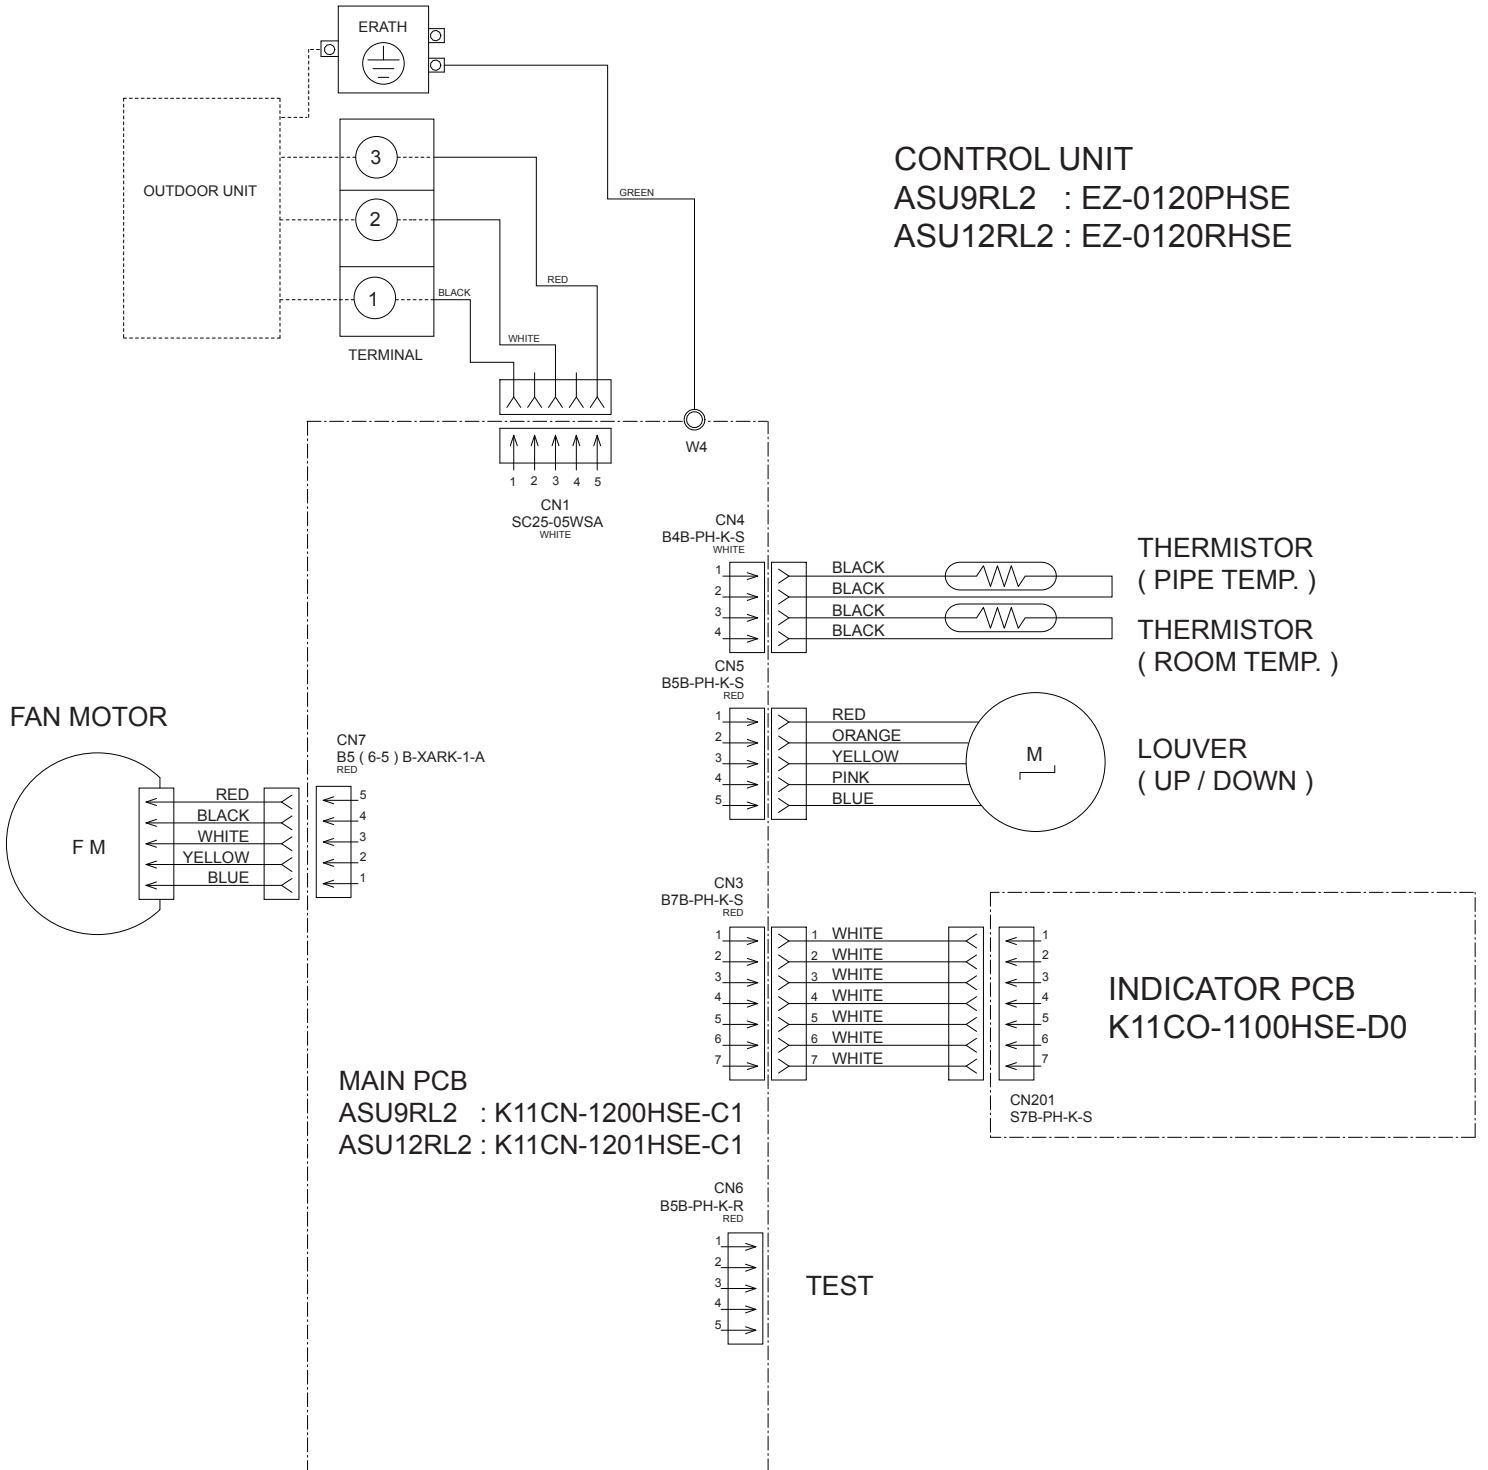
ERATH

OUTDOOR UNIT

3

2

1

TERMINAL

GREEN

RED

BLACK

WHITE

CONTROL UNIT
ASU9RL2 : EZ-0120PHSE
ASU12RL2 : EZ-0120RHSE

W4

1 2 3 4 5
CN1
SC25-05WSA
WHITE

CN4
B4B-PH-K-S
WHITE
1
2
3
4
BLACK
BLACK
BLACK
BLACK

THERMISTOR
( PIPE TEMP. )
THERMISTOR
( ROOM TEMP. )

CN5
B5B-PH-K-S
RED
1
2
3
4
5
RED
ORANGE
YELLOW
PINK
BLUE

M

LOUVER
( UP / DOWN )

FAN MOTOR

CN7
B5 ( 6-5 ) B-XARK-1-A
RED

F M

RED
BLACK
WHITE
YELLOW
BLUE

5
4
3
2
1

CN3
B7B-PH-K-S
RED
1
2
3
4
5
6
7
1 WHITE
2 WHITE
3 WHITE
4 WHITE
5 WHITE
6 WHITE
7 WHITE
1
2
3
4
5
6
7

INDICATOR PCB
K11CO-1100HSE-D0

CN201
S7B-PH-K-S

MAIN PCB
ASU9RL2 : K11CN-1200HSE-C1
ASU12RL2 : K11CN-1201HSE-C1

CN6
B5B-PH-K-R
RED
1
2
3
4
5

TEST